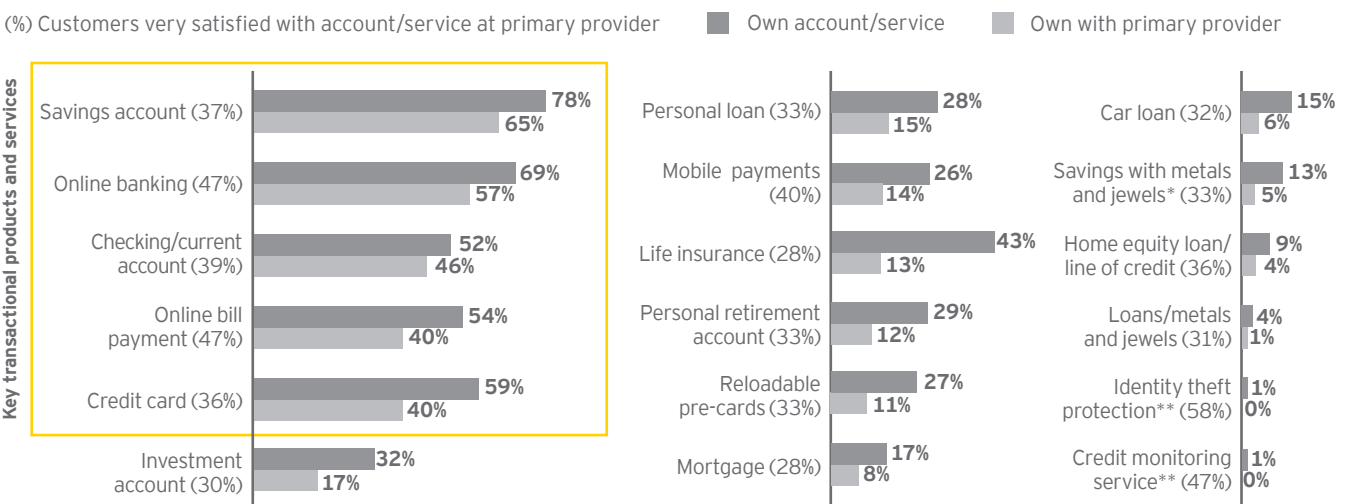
(%) Customers very satisfied with account/service at primary provider

Own account/service

Own with primary provider

Key transactional products and services

Savings account (37%) 78% 65%

Online banking (47%) 69% 57%

Checking/current account (39%) 52% 46%

Online bill payment (47%) 54% 40%

Credit card (36%) 59% 40%

Investment account (30%) 32% 17%

Personal loan (33%) 28% 15%

Mobile payments (40%) 26% 14%

Life insurance (28%) 43% 13%

Personal retirement account (33%) 29% 12%

Reloadable pre-cards (33%) 27% 11%

Mortgage (28%) 17% 8%

Car loan (32%) 15% 6%

Savings with metals and jewels* (33%) 13% 5%

Home equity loan/ line of credit (36%) 9% 4%

Loans/metals and jewels (31%) 4% 1%

Identity theft protection** (58%) 1% 0%

Credit monitoring service** (47%) 1% 0%